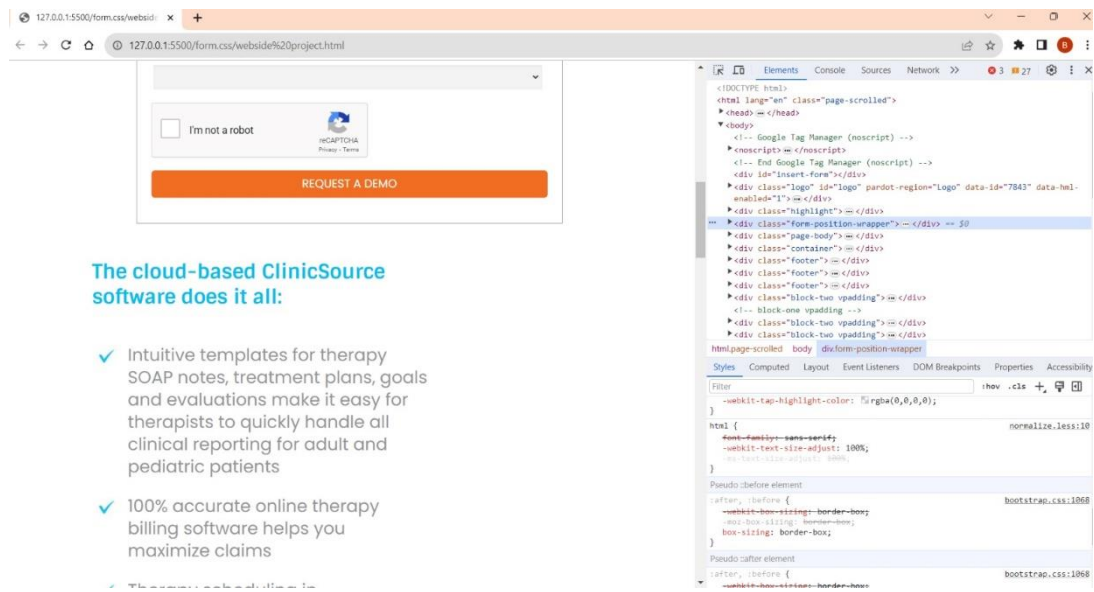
127.0.0.1:5500/form.css/websid ×  +

127.0.0.1:5500/form.css/webside%20project.html

I'm not a robot

reCAPTCHA
Privacy - Terms

REQUEST A DEMO

The cloud-based ClinicSource software does it all:

✓ Intuitive templates for therapy SOAP notes, treatment plans, goals and evaluations make it easy for therapists to quickly handle all clinical reporting for adult and pediatric patients

✓ 100% accurate online therapy billing software helps you maximize claims

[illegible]

Elements Console Sources Network » 3 27

<!DOCTYPE html>
<html lang="en" class="page-scrolled">
<head> … </head>
<body>
<!-- Google Tag Manager (noscript) -->
<noscript> … </noscript>
<!-- End Google Tag Manager (noscript) -->
<div id="insert-form"></div>
<div class="logo" id="logo" pardot-region="Logo" data-id="7843" data-hml-enabled="1"> … </div>
<div class="highlight"> … </div>
<div class="form-position-wrapper"> … </div> == $0
<div class="page-body"> … </div>
<div class="container"> … </div>
<div class="footer"> … </div>
<div class="footer"> … </div>
<div class="footer"> … </div>
<div class="block-two vpadding"> … </div>
<!-- block-one vpadding -->
<div class="block-two vpadding"> … </div>
<div class="block-two vpadding"> … </div>

html.page-scrolled body div.form-position-wrapper

Styles Computed Layout Event Listeners DOM Breakpoints Properties Accessibility

Filter :hov .cls +

-webkit-tap-highlight-color: rgba(0,0,0,0);
}
html { normalize.less:10
font-family: sans-serif;
-webkit-text-size-adjust: 100%;
-ms-text-size-adjust: 100%;
}
Pseudo ::before element
:after, :before { bootstrap.css:1068
-webkit-box-sizing: border-box;
-moz-box-sizing: border-box;
box-sizing: border-box;
}
Pseudo ::after element
:after, :before { bootstrap.css:1068
-webkit-box-sizing: border-box;